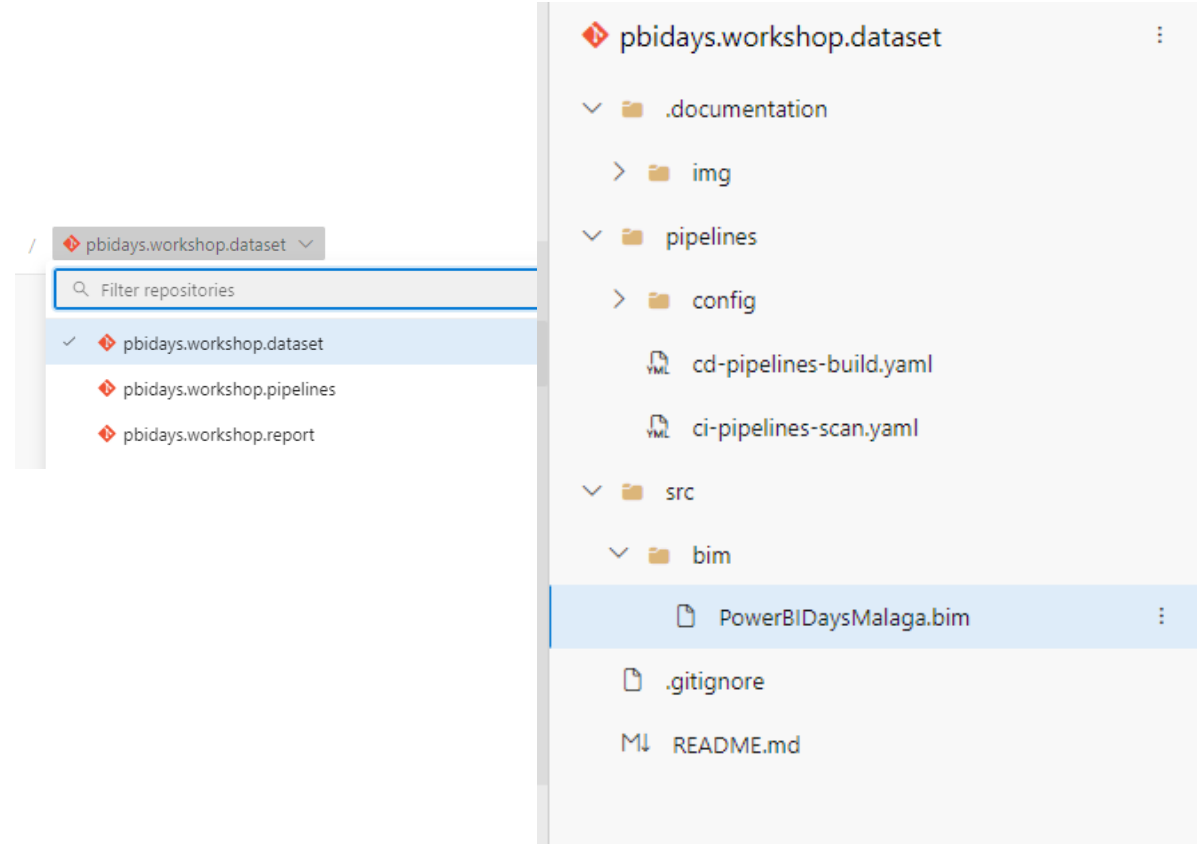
/ pbidays.workshop.dataset

Filter repositories

pbidays.workshop.dataset

pbidays.workshop.pipelines

pbidays.workshop.report

pbidays.workshop.dataset

.documentation

img

pipelines

config

YML cd-pipelines-build.yaml

YML ci-pipelines-scan.yaml

src

bim

PowerBIDaysMalaga.bim

.gitignore

README.md